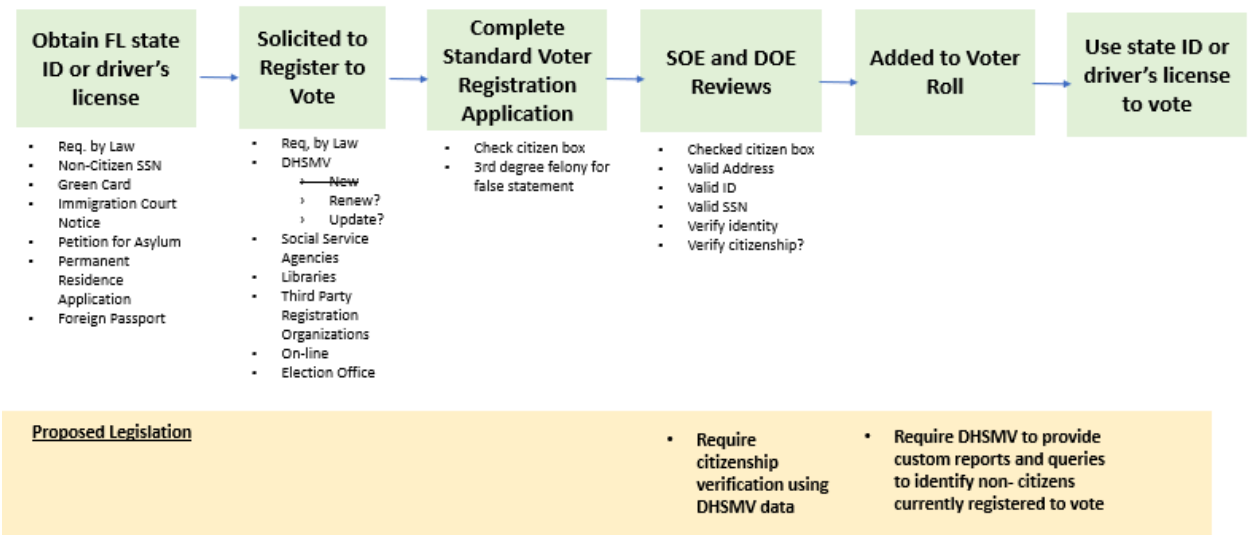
Obtain FL state ID or driver's license

- Req. by Law
- Non-Citizen SSN
- Green Card
- Immigration Court Notice
- Petition for Asylum
- Permanent Residence Application
- Foreign Passport

Solicited to Register to Vote

- Req, by Law
- DHSMV
  - New
  - Renew?
  - Update?
- Social Service Agencies
- Libraries
- Third Party Registration Organizations
- On-line
- Election Office

Complete Standard Voter Registration Application

- Check citizen box
- 3rd degree felony for false statement

SOE and DOE Reviews

- Checked citizen box
- Valid Address
- Valid ID
- Valid SSN
- Verify identity
- Verify citizenship?

Added to Voter Roll

Use state ID or driver's license to vote

Proposed Legislation

- Require citizenship verification using DHSMV data

- Require DHSMV to provide custom reports and queries to identify non- citizens currently registered to vote